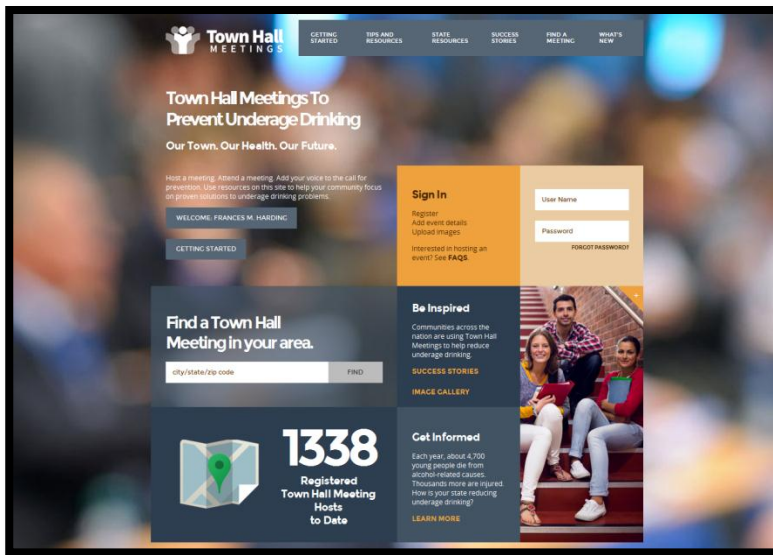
Town Hall MEETINGS

GETTING STARTED

TIPS AND RESOURCES

STATE RESOURCES

SUCCESS STORIES

FIND A MEETING

WHAT'S NEW

Town Hall Meetings To Prevent Underage Drinking

Our Town. Our Health. Our Future.

Host a meeting. Attend a meeting. Add your voice to the call for prevention. Use resources on this site to help your community focus on proven solutions to underage drinking problems.

WELCOME: FRANCES M. HARDING

GETTING STARTED

Sign In

Register
Add event details
Upload images

Interested in hosting an event? See FAQS.

User Name

Password

FORGOT PASSWORD?

Find a Town Hall Meeting in your area.

city/state/zip code

FIND

Be Inspired

Communities across the nation are using Town Hall Meetings to help reduce underage drinking.

SUCCESS STORIES

IMAGE GALLERY

1338

Registered Town Hall Meeting Hosts to Date

Get Informed

Each year, about 4,700 young people die from alcohol-related causes. Thousands more are injured. How is your state reducing underage drinking?

LEARN MORE